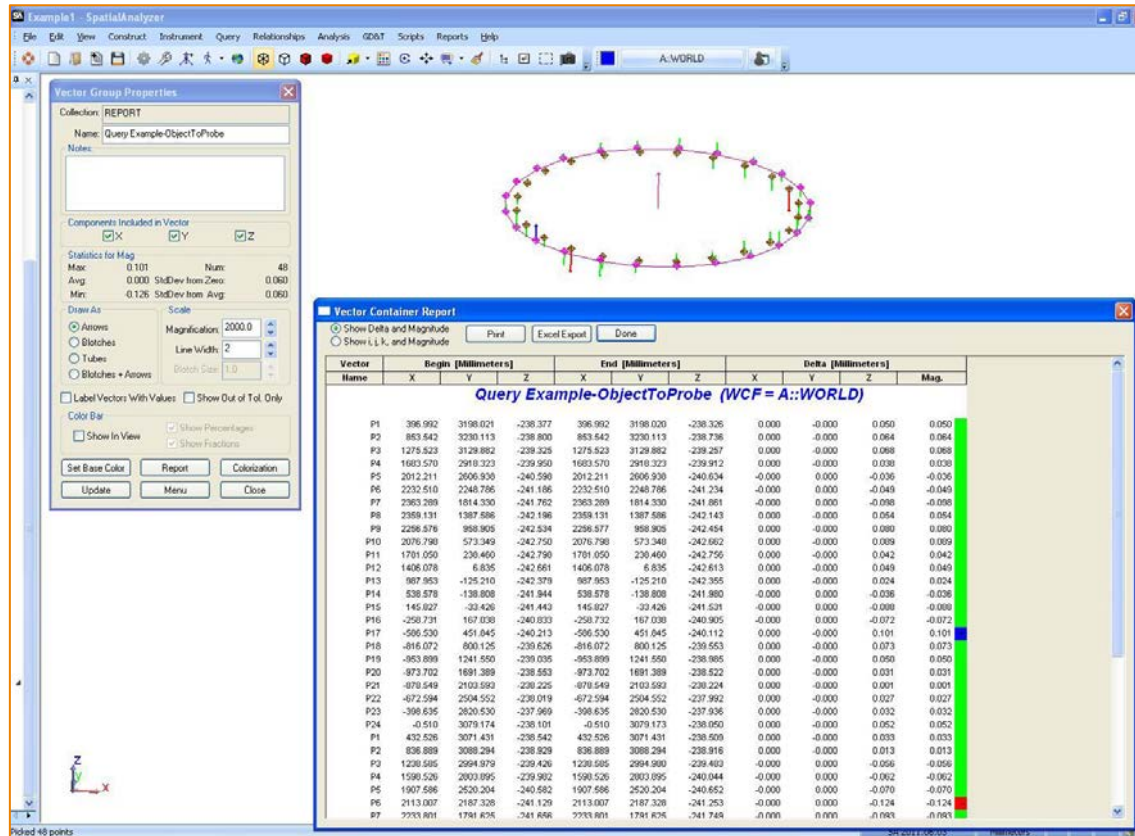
Example1 - SpatialAnalyzer

File Edit View Construct Instrument Query Relationships Analysis GD&T Scripts Reports Help

A:WORLD

Vector Group Properties

Collection: REPORT

Name: Query Example-ObjectToProbe

Notes:

Components Included in Vector
X Y Z

Statistics for Mag
Max: 0.101 Num: 48
Avg: 0.000 StdDev from Zero: 0.060
Min: -0.126 StdDev from Avg: 0.060

Draw As
Arrows
Blotches
Tubes
Blotches + Arrows

Scale
Magnification: 2000.0
Line Width: 2
Blotch Size: 1.0

Label Vectors With Values Show Out of Tol. Only

Color Bar
Show In View
Show Percentages
Show Fractions

Set Base Color Report Colorization
Update Menu Close

Vector Container Report

Show Delta and Magnitude
Show i, j, k, and Magnitude

Print Excel Export Done

| Vector Name | Begin [Millimeters] X | Y | Z | End [Millimeters] X | Y | Z | Delta [Millimeters] X | Y | Z | Mag. |
|---|---|---|---|---|---|---|---|---|---|---|
| Query Example-ObjectToProbe (WCF = A::WORLD) | | | | | | | | | | |
| P1 | 396.992 | 3198.021 | -238.377 | 396.992 | 3198.020 | -238.326 | 0.000 | -0.000 | 0.050 | 0.050 |
| P2 | 853.542 | 3230.113 | -238.800 | 853.542 | 3230.113 | -238.736 | 0.000 | -0.000 | 0.064 | 0.064 |
| P3 | 1275.523 | 3129.882 | -239.325 | 1275.523 | 3129.882 | -239.257 | 0.000 | -0.000 | 0.068 | 0.068 |
| P4 | 1683.570 | 2918.323 | -239.950 | 1683.570 | 2918.323 | -239.912 | 0.000 | -0.000 | 0.038 | 0.038 |
| P5 | 2012.211 | 2606.938 | -240.598 | 2012.211 | 2606.938 | -240.634 | 0.000 | -0.000 | -0.036 | -0.036 |
| P6 | 2232.510 | 2248.786 | -241.186 | 2232.510 | 2248.786 | -241.234 | -0.000 | 0.000 | -0.049 | -0.049 |
| P7 | 2363.289 | 1814.330 | -241.762 | 2363.289 | 1814.330 | -241.861 | -0.000 | 0.000 | -0.098 | -0.098 |
| P8 | 2359.131 | 1387.586 | -242.196 | 2359.131 | 1387.586 | -242.143 | 0.000 | -0.000 | 0.054 | 0.054 |
| P9 | 2256.576 | 958.905 | -242.534 | 2256.577 | 958.905 | -242.454 | 0.000 | -0.000 | 0.080 | 0.080 |
| P10 | 2076.798 | 573.349 | -242.750 | 2076.798 | 573.348 | -242.662 | 0.000 | -0.000 | 0.089 | 0.089 |
| P11 | 1701.050 | 230.460 | -242.798 | 1701.050 | 230.460 | -242.756 | 0.000 | -0.000 | 0.042 | 0.042 |
| P12 | 1406.078 | 6.835 | -242.661 | 1406.078 | 6.835 | -242.613 | 0.000 | -0.000 | 0.049 | 0.049 |
| P13 | 987.953 | -125.210 | -242.379 | 987.953 | -125.210 | -242.355 | 0.000 | -0.000 | 0.024 | 0.024 |
| P14 | 538.578 | -138.808 | -241.944 | 538.578 | -138.808 | -241.980 | 0.000 | -0.000 | -0.036 | -0.036 |
| P15 | 145.827 | -33.426 | -241.443 | 145.827 | -33.426 | -241.531 | 0.000 | -0.000 | -0.088 | -0.088 |
| P16 | -258.731 | 167.038 | -240.833 | -258.732 | 167.038 | -240.905 | -0.000 | 0.000 | -0.072 | -0.072 |
| P17 | -586.530 | 451.845 | -240.213 | -586.530 | 451.845 | -240.112 | 0.000 | -0.000 | 0.101 | 0.101 |
| P18 | -816.072 | 800.125 | -239.626 | -816.072 | 800.125 | -239.553 | 0.000 | -0.000 | 0.073 | 0.073 |
| P19 | -953.899 | 1241.550 | -239.035 | -953.899 | 1241.550 | -238.985 | 0.000 | -0.000 | 0.050 | 0.050 |
| P20 | -973.702 | 1691.389 | -238.553 | -973.702 | 1691.389 | -238.522 | 0.000 | -0.000 | 0.031 | 0.031 |
| P21 | -878.549 | 2103.593 | -238.225 | -878.549 | 2103.593 | -238.224 | 0.000 | -0.000 | 0.001 | 0.001 |
| P22 | -672.594 | 2504.552 | -238.019 | -672.594 | 2504.552 | -237.992 | 0.000 | -0.000 | 0.027 | 0.027 |
| P23 | -398.635 | 2820.530 | -237.969 | -398.635 | 2820.530 | -237.936 | 0.000 | -0.000 | 0.032 | 0.032 |
| P24 | -0.510 | 3079.174 | -238.101 | -0.510 | 3079.173 | -238.050 | 0.000 | -0.000 | 0.052 | 0.052 |
| P1 | 432.526 | 3071.431 | -238.542 | 432.526 | 3071.431 | -238.509 | 0.000 | -0.000 | 0.033 | 0.033 |
| P2 | 836.889 | 3088.294 | -238.929 | 836.889 | 3088.294 | -238.916 | 0.000 | -0.000 | 0.013 | 0.013 |
| P3 | 1238.585 | 2994.979 | -239.426 | 1238.585 | 2994.980 | -239.483 | -0.000 | 0.000 | -0.056 | -0.056 |
| P4 | 1598.526 | 2803.895 | -239.982 | 1598.526 | 2803.895 | -240.044 | -0.000 | 0.000 | -0.062 | -0.062 |
| P5 | 1907.586 | 2520.204 | -240.582 | 1907.586 | 2520.204 | -240.652 | -0.000 | 0.000 | -0.070 | -0.070 |
| P6 | 2113.007 | 2187.328 | -241.129 | 2113.007 | 2187.328 | -241.253 | -0.000 | 0.000 | -0.124 | -0.124 |
| P7 | 2233.801 | 1791.625 | -241.656 | 2233.801 | 1791.625 | -241.749 | -0.000 | 0.000 | -0.093 | -0.093 |

Picked 48 points